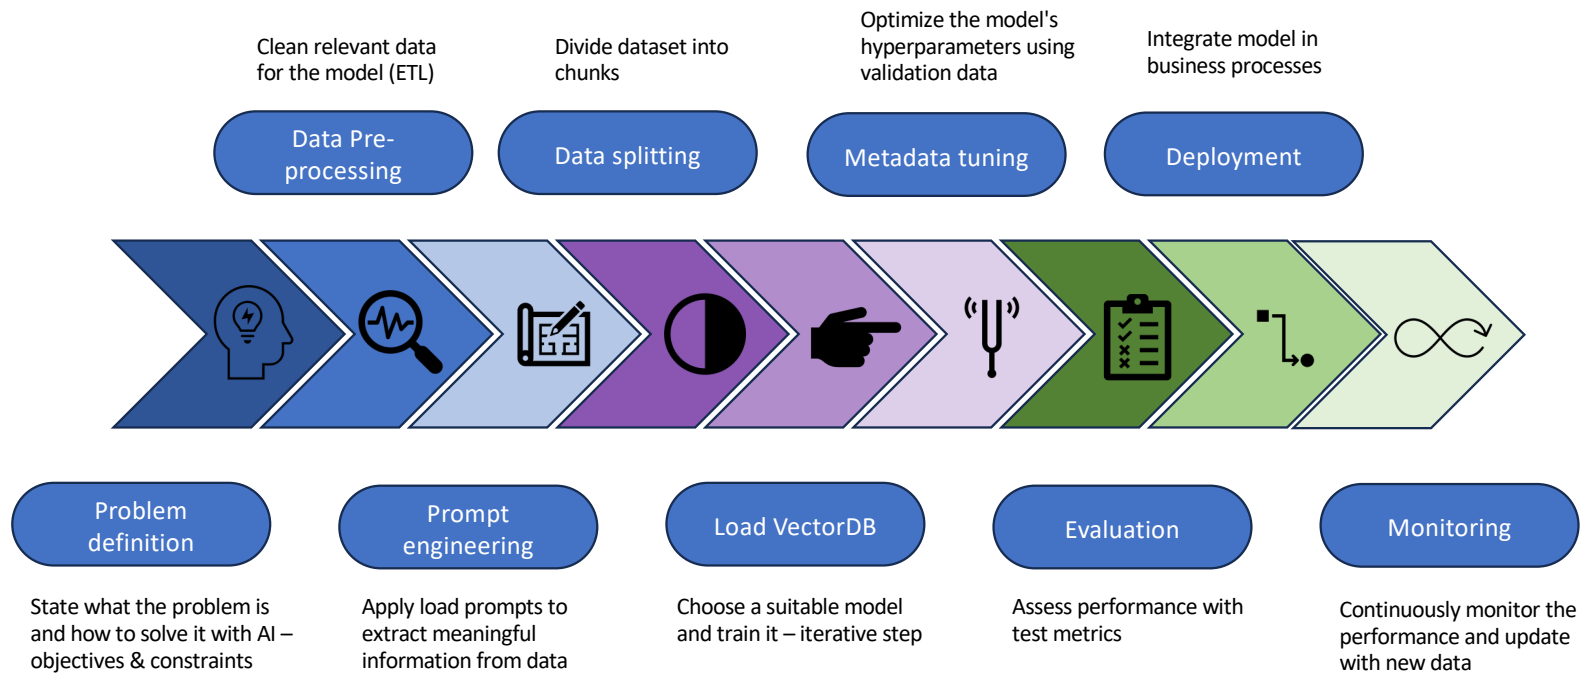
Clean relevant data for the model (ETL)

Data Pre-processing

Divide dataset into chunks

Data splitting

Optimize the model's hyperparameters using validation data

Metadata tuning

Integrate model in business processes

Deployment

Problem definition

State what the problem is and how to solve it with AI – objectives & constraints

Prompt engineering

Apply load prompts to extract meaningful information from data

Load VectorDB

Choose a suitable model and train it – iterative step

Evaluation

Assess performance with test metrics

Monitoring

Continuously monitor the performance and update with new data